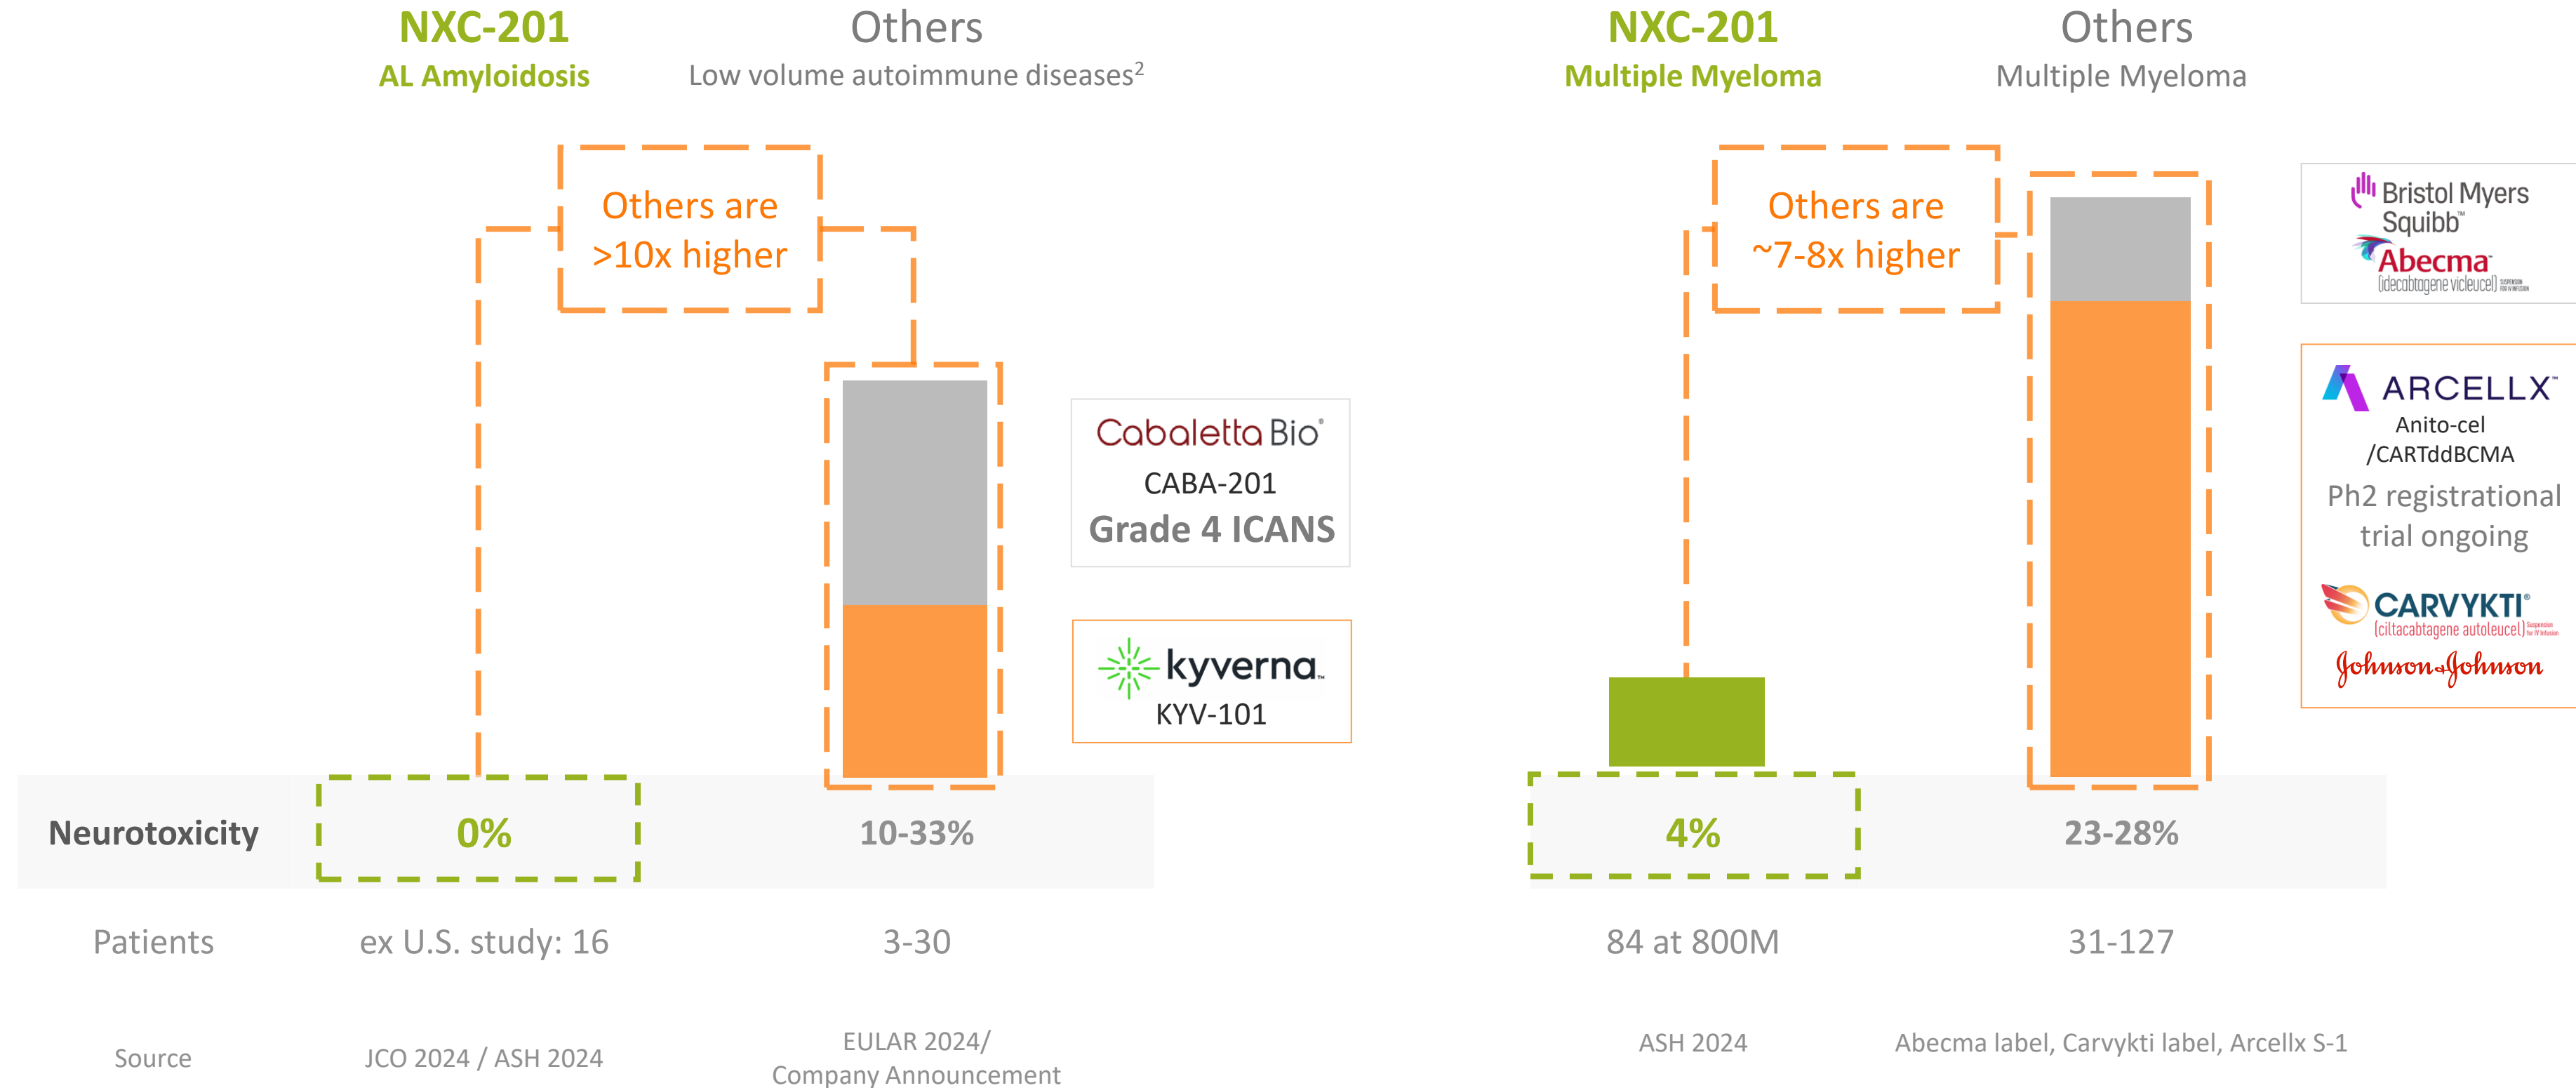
NXC-201
AL Amyloidosis

Others
Low volume autoimmune diseases$^2$

Others are >10x higher

Cabaletta Bio®
CABA-201
Grade 4 ICANS

kyverna
KYV-101

NXC-201
Multiple Myeloma

Others
Multiple Myeloma

Others are ~7-8x higher

Bristol Myers Squibb™
Abecma
(idecabtagene vicleucel)

ARCELLX
Anito-cel /CARTddBCMA
Ph2 registrational trial ongoing

CARVYKTI®
(ciltacabtagene autoleucel)
Johnson&Johnson

| Neurotoxicity | 0% | 10-33% | 4% | 23-28% |
|---|---|---|---|---|
| Patients | ex U.S. study: 16 | 3-30 | 84 at 800M | 31-127 |
| Source | JCO 2024 / ASH 2024 | EULAR 2024/ Company Announcement | ASH 2024 | Abecma label, Carvykti label, Arcellx S-1 |